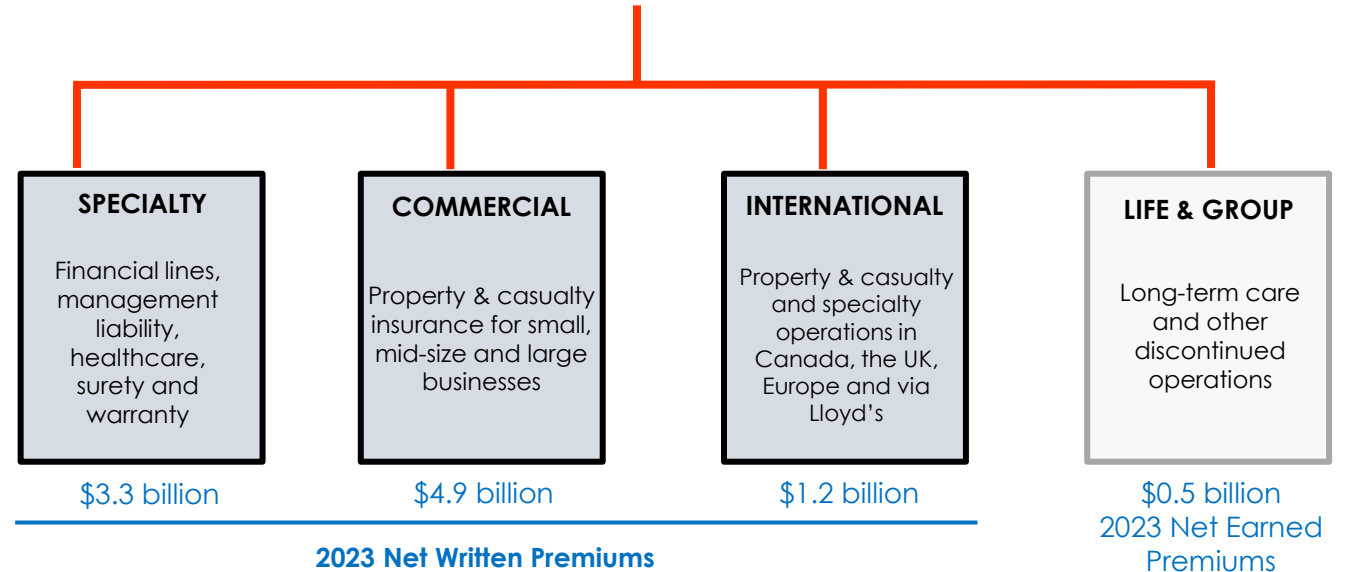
SPECIALTY

Financial lines, management liability, healthcare, surety and warranty

$3.3 billion

COMMERCIAL

Property & casualty insurance for small, mid-size and large businesses

$4.9 billion

INTERNATIONAL

Property & casualty and specialty operations in Canada, the UK, Europe and via Lloyd’s

$1.2 billion

LIFE & GROUP

Long-term care and other discontinued operations

$0.5 billion
2023 Net Earned Premiums

2023 Net Written Premiums